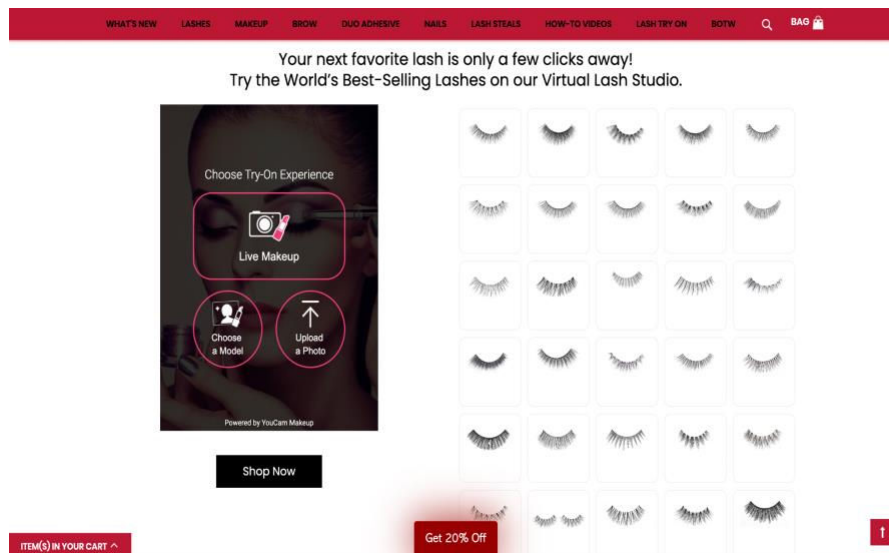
WHAT'S NEW LASHES MAKEUP BROW DUO ADHESIVE NAILS LASH STEALS HOW-TO VIDEOS LASH TRY ON BOTW BAG

Your next favorite lash is only a few clicks away!
Try the World's Best-Selling Lashes on our Virtual Lash Studio.

Choose Try-On Experience

Live Makeup

Choose a Model

Upload a Photo

Powered by YouCam Makeup

Shop Now

ITEM(S) IN YOUR CART

Get 20% Off